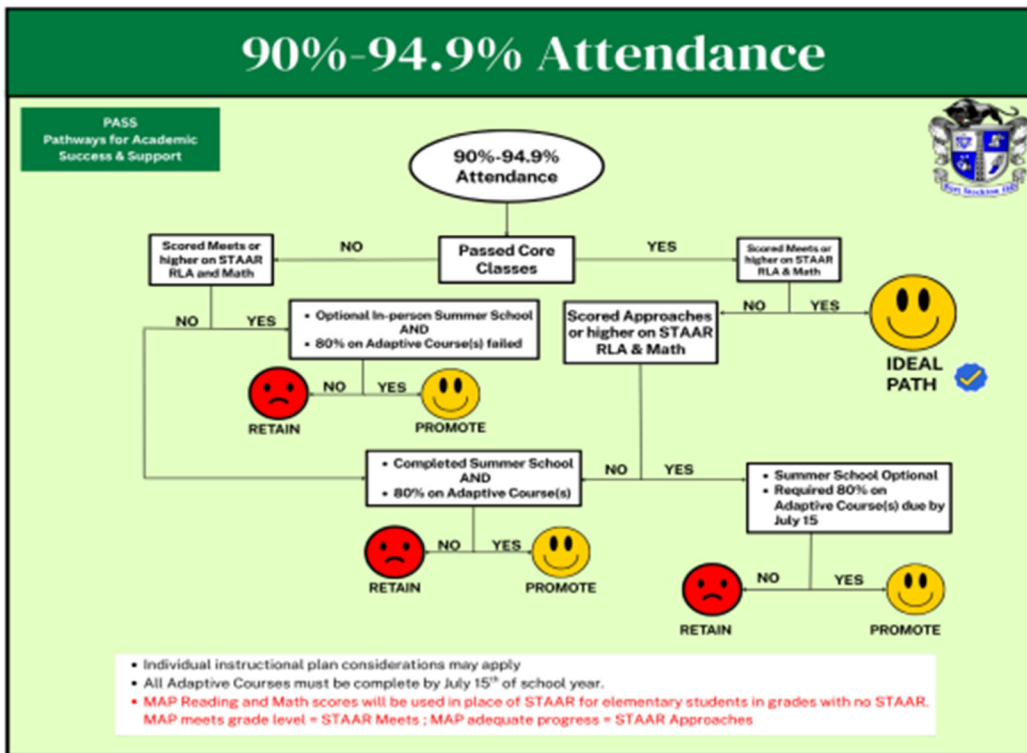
90%-94.9% Attendance

PASS
Pathways for Academic Success & Support

Fort Stockton ISD

90%-94.9% Attendance

Passed Core Classes

NO

YES

Scored Meets or higher on STAAR RLA and Math

Scored Meets or higher on STAAR RLA & Math

NO

YES

• Optional In-person Summer School AND
• 80% on Adaptive Course(s) failed

NO

YES

Scored Approaches or higher on STAAR RLA & Math

IDEAL PATH

NO

YES

RETAIN

PROMOTE

• Completed Summer School AND
• 80% on Adaptive Course(s)

NO

YES

• Summer School Optional
• Required 80% on Adaptive Course(s) due by July 15

NO

YES

RETAIN

PROMOTE

NO

YES

RETAIN

PROMOTE

• Individual instructional plan considerations may apply
• All Adaptive Courses must be complete by July 15$^{th}$ of school year.
• MAP Reading and Math scores will be used in place of STAAR for elementary students in grades with no STAAR. MAP meets grade level = STAAR Meets ; MAP adequate progress = STAAR Approaches